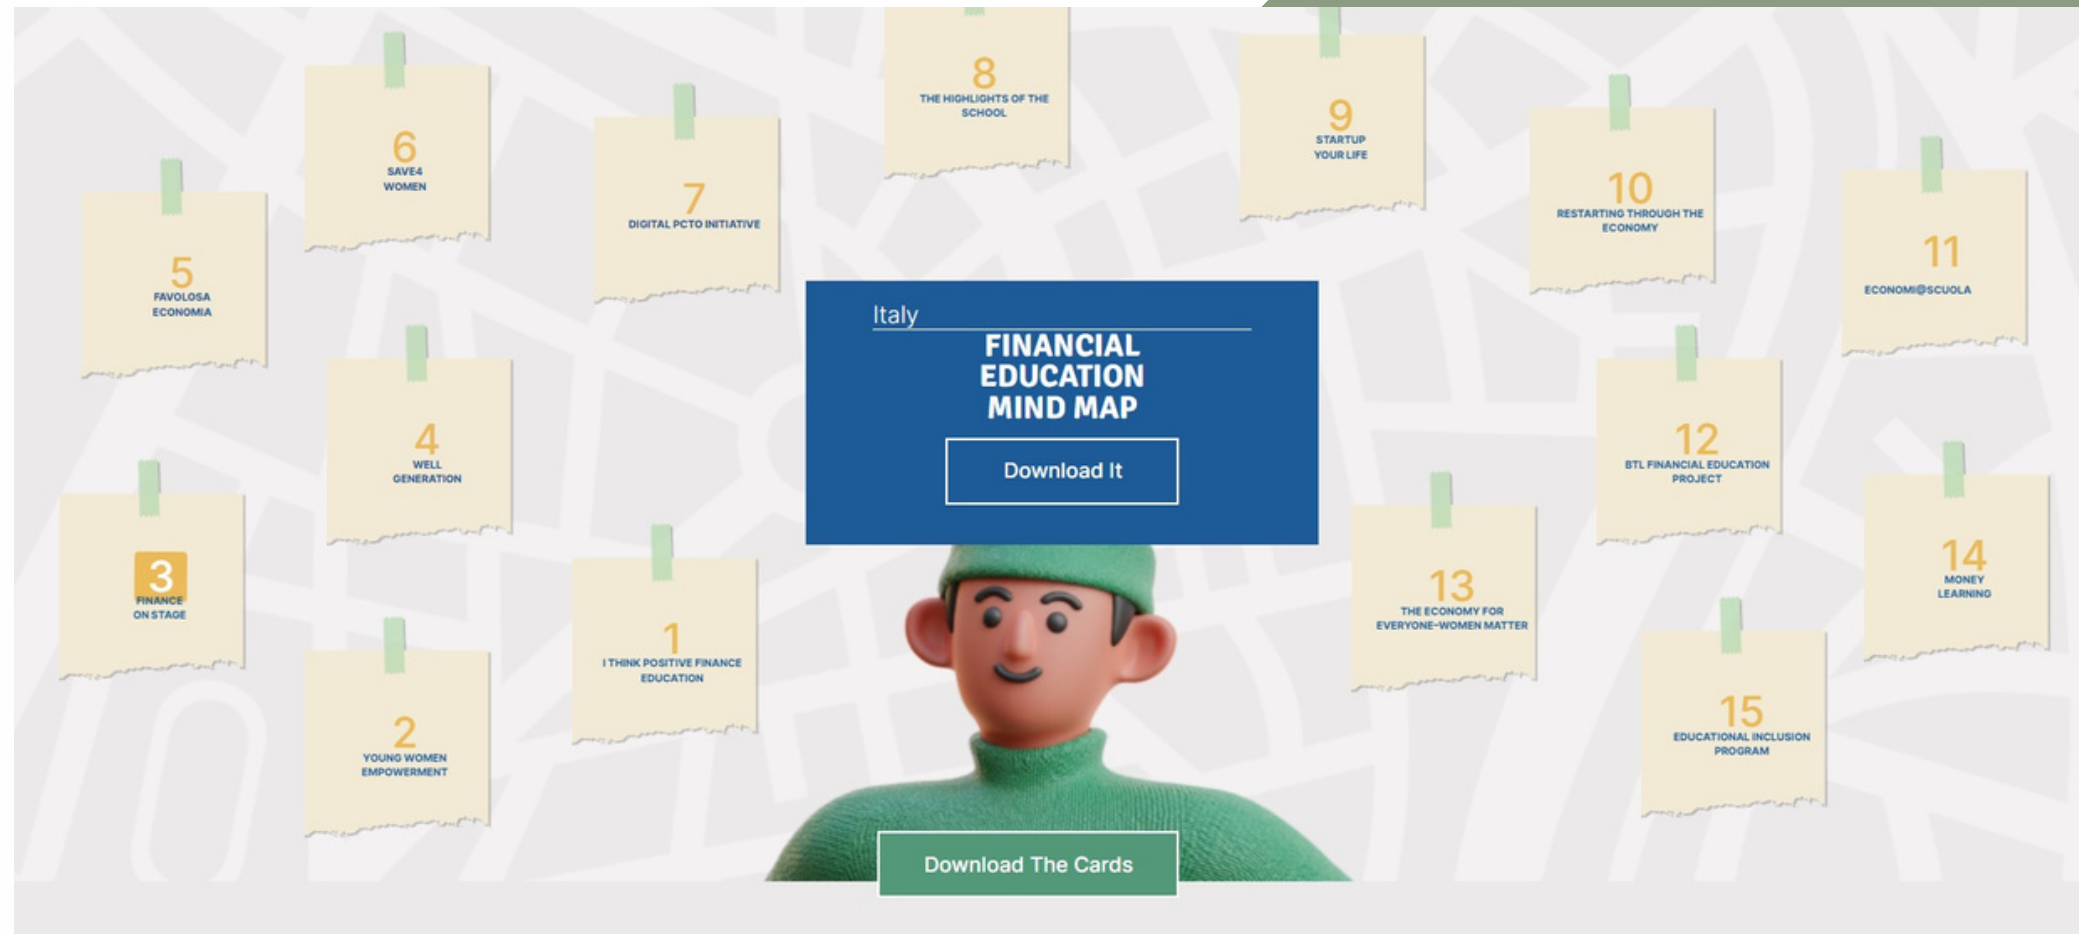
8
THE HIGHLIGHTS OF THE SCHOOL

9
STARTUP YOUR LIFE

6
SAVE4 WOMEN

7
DIGITAL PCTO INITIATIVE

10
RESTARTING THROUGH THE ECONOMY

5
FAVOLOSA ECONOMIA

11
ECONOMI@SCUOLA

Italy
FINANCIAL EDUCATION MIND MAP
Download It

4
WELL GENERATION

12
BTL FINANCIAL EDUCATION PROJECT

3
FINANCE ON STAGE

1
I THINK POSITIVE FINANCE EDUCATION

13
THE ECONOMY FOR EVERYONE-WOMEN MATTER

14
MONEY LEARNING

2
YOUNG WOMEN EMPOWERMENT

15
EDUCATIONAL INCLUSION PROGRAM

Download The Cards